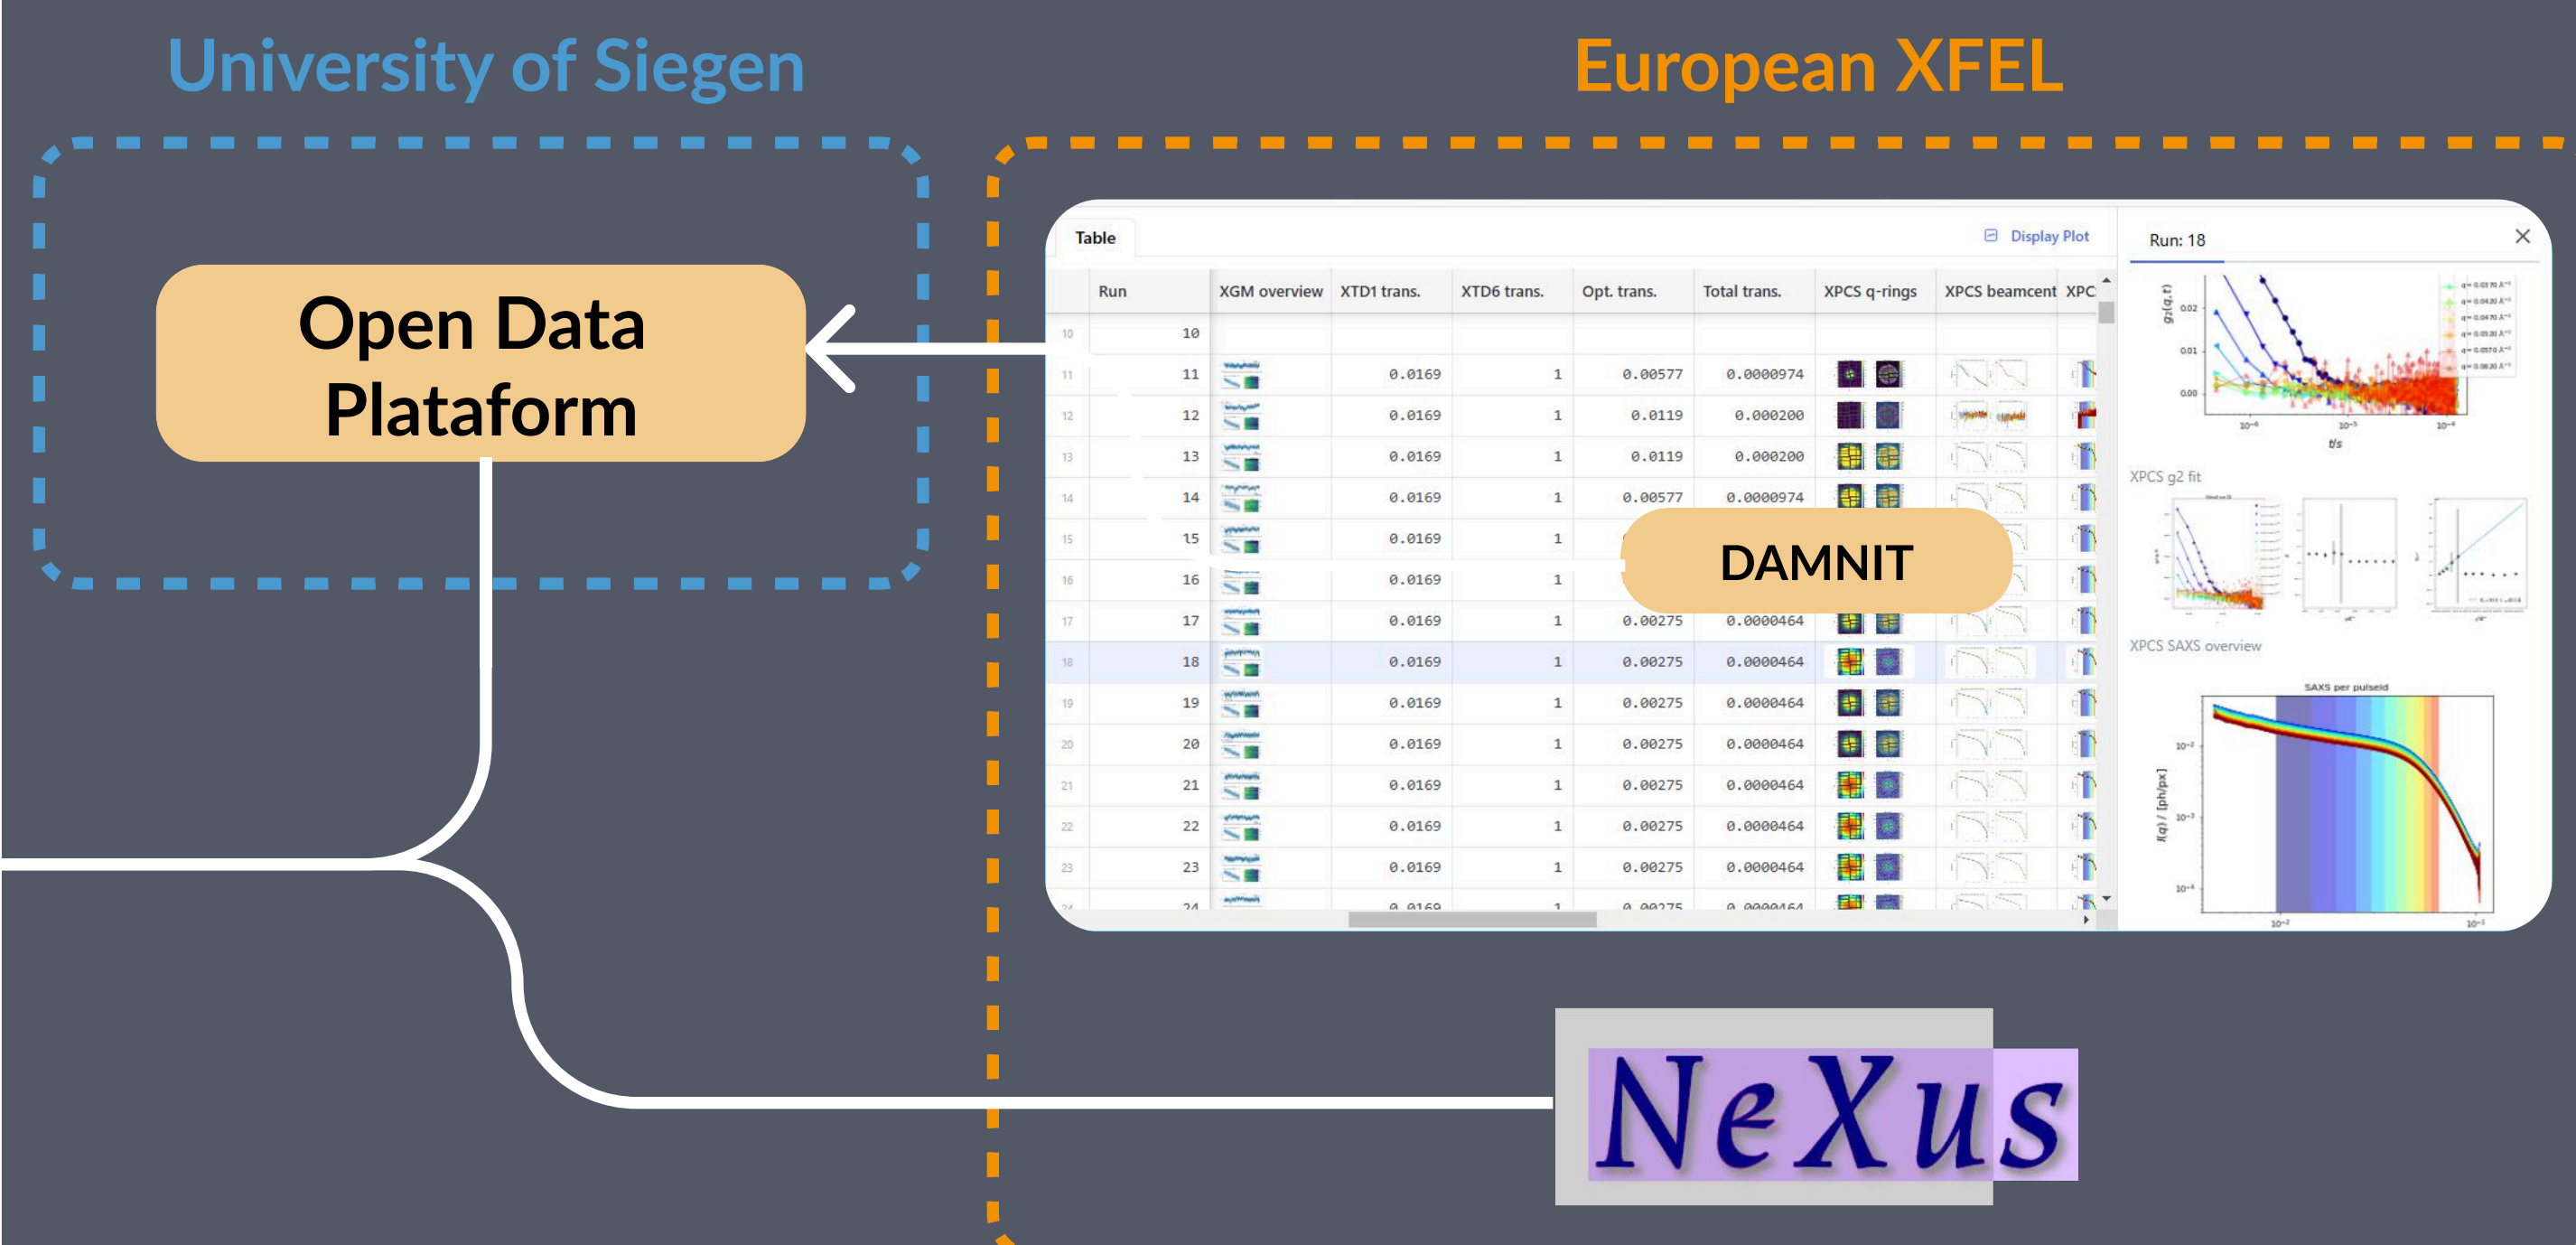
University of Siegen

European XFEL

Open Data Plataform

Table

Display Plot

Run: 18

| | Run | XGM overview | XTD1 trans. | XTD6 trans. | Opt. trans. | Total trans. | XPCS q-rings | XPCS beamcent | XPC |
|---|---|---|---|---|---|---|---|---|---|
| 10 | 10 | | | | | | | | |
| 11 | 11 | | 0.0169 | 1 | 0.00577 | 0.0000974 | | | |
| 12 | 12 | | 0.0169 | 1 | 0.0119 | 0.000200 | | | |
| 13 | 13 | | 0.0169 | 1 | 0.0119 | 0.000200 | | | |
| 14 | 14 | | 0.0169 | 1 | 0.00577 | 0.0000974 | | | |
| 15 | 15 | | 0.0169 | 1 | | | | | |
| 16 | 16 | | 0.0169 | 1 | | | | | |
| 17 | 17 | | 0.0169 | 1 | 0.00275 | 0.0000464 | | | |
| 18 | 18 | | 0.0169 | 1 | 0.00275 | 0.0000464 | | | |
| 19 | 19 | | 0.0169 | 1 | 0.00275 | 0.0000464 | | | |
| 20 | 20 | | 0.0169 | 1 | 0.00275 | 0.0000464 | | | |
| 21 | 21 | | 0.0169 | 1 | 0.00275 | 0.0000464 | | | |
| 22 | 22 | | 0.0169 | 1 | 0.00275 | 0.0000464 | | | |
| 23 | 23 | | 0.0169 | 1 | 0.00275 | 0.0000464 | | | |
| 24 | 24 | | 0.0169 | 1 | 0.00275 | 0.0000464 | | | |

DAMNIT

$g_2(q,t)$
0.02
0.01
0.00
$10^{-6}$
$10^{-5}$
$10^{-4}$
t/s

XPCS g2 fit

XPCS SAXS overview

SAXS per pulseId
$10^{-2}$
$10^{-3}$
$10^{-4}$
I(q) / [ph/px]
$10^{-2}$
$10^{-1}$

NeXus